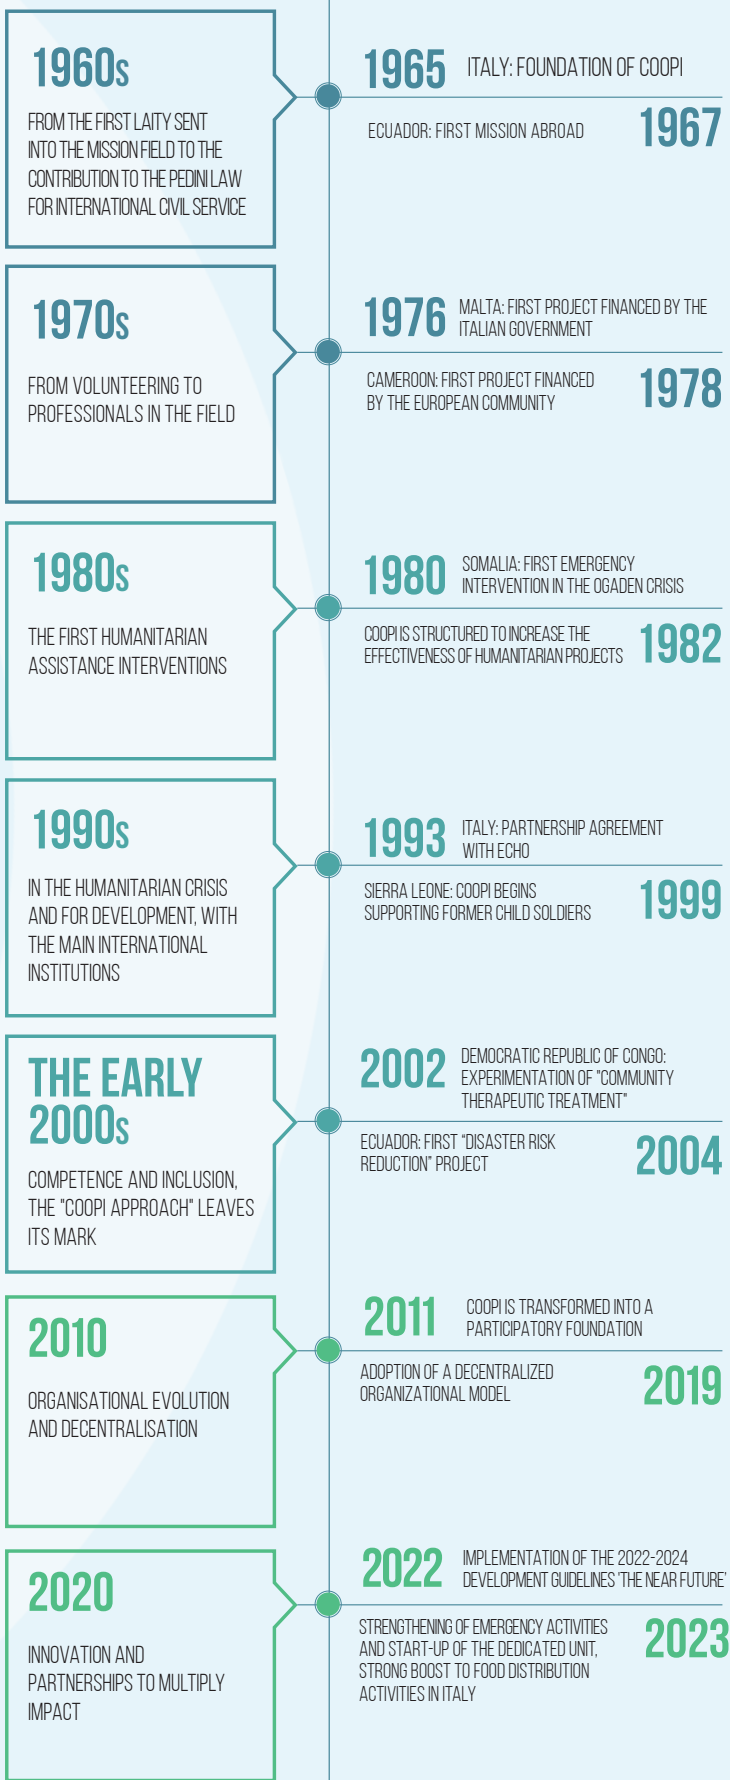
1960s

FROM THE FIRST LAITY SENT INTO THE MISSION FIELD TO THE CONTRIBUTION TO THE PEDINI LAW FOR INTERNATIONAL CIVIL SERVICE

1965 ITALY: FOUNDATION OF COOPI

ECUADOR: FIRST MISSION ABROAD 1967

1970s

FROM VOLUNTEERING TO PROFESSIONALS IN THE FIELD

1976 MALTA: FIRST PROJECT FINANCED BY THE ITALIAN GOVERNMENT

CAMEROON: FIRST PROJECT FINANCED BY THE EUROPEAN COMMUNITY 1978

1980s

THE FIRST HUMANITARIAN ASSISTANCE INTERVENTIONS

1980 SOMALIA: FIRST EMERGENCY INTERVENTION IN THE OGADEN CRISIS

COOPI IS STRUCTURED TO INCREASE THE EFFECTIVENESS OF HUMANITARIAN PROJECTS 1982

1990s

IN THE HUMANITARIAN CRISIS AND FOR DEVELOPMENT, WITH THE MAIN INTERNATIONAL INSTITUTIONS

1993 ITALY: PARTNERSHIP AGREEMENT WITH ECHO

SIERRA LEONE: COOPI BEGINS SUPPORTING FORMER CHILD SOLDIERS 1999

THE EARLY 2000s

COMPETENCE AND INCLUSION, THE "COOPI APPROACH" LEAVES ITS MARK

2002 DEMOCRATIC REPUBLIC OF CONGO: EXPERIMENTATION OF "COMMUNITY THERAPEUTIC TREATMENT"

ECUADOR: FIRST "DISASTER RISK REDUCTION" PROJECT 2004

2010

ORGANISATIONAL EVOLUTION AND DECENTRALISATION

2011 COOPI IS TRANSFORMED INTO A PARTICIPATORY FOUNDATION

ADOPTION OF A DECENTRALIZED ORGANIZATIONAL MODEL 2019

2020

INNOVATION AND PARTNERSHIPS TO MULTIPLY IMPACT

2022 IMPLEMENTATION OF THE 2022-2024 DEVELOPMENT GUIDELINES 'THE NEAR FUTURE'

STRENGTHENING OF EMERGENCY ACTIVITIES AND START-UP OF THE DEDICATED UNIT, STRONG BOOST TO FOOD DISTRIBUTION ACTIVITIES IN ITALY 2023